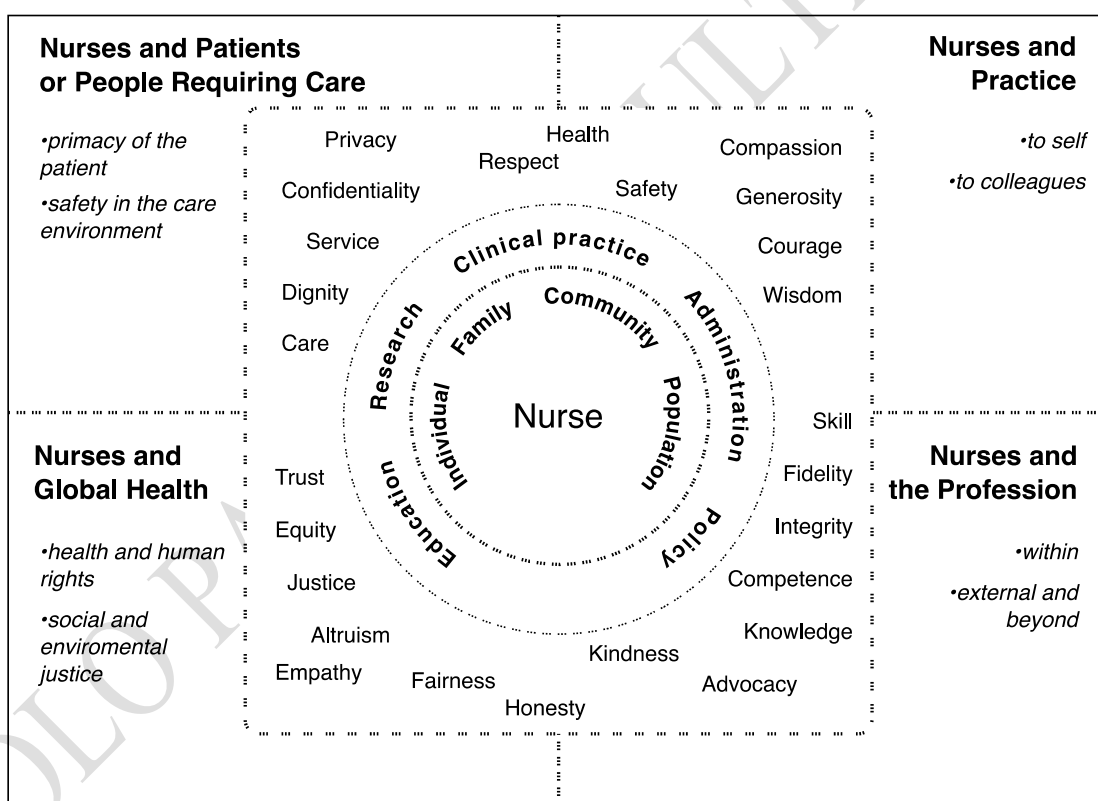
Nurses and Patients or People Requiring Care

•primacy of the patient

•safety in the care environment

Nurses and Practice

•to self

•to colleagues

Privacy
Health
Respect
Compassion
Confidentiality
Safety
Generosity
Service
Courage
Dignity
Wisdom
Care

Clinical practice
Administration
Policy
Education
Research

Community
Population
Individual
Family

Nurse

Nurses and Global Health

•health and human rights

•social and enviromental justice

Nurses and the Profession

•within

•external and beyond

Skill
Trust
Fidelity
Equity
Integrity
Justice
Competence
Altruism
Knowledge
Kindness
Empathy
Fairness
Advocacy
Honesty